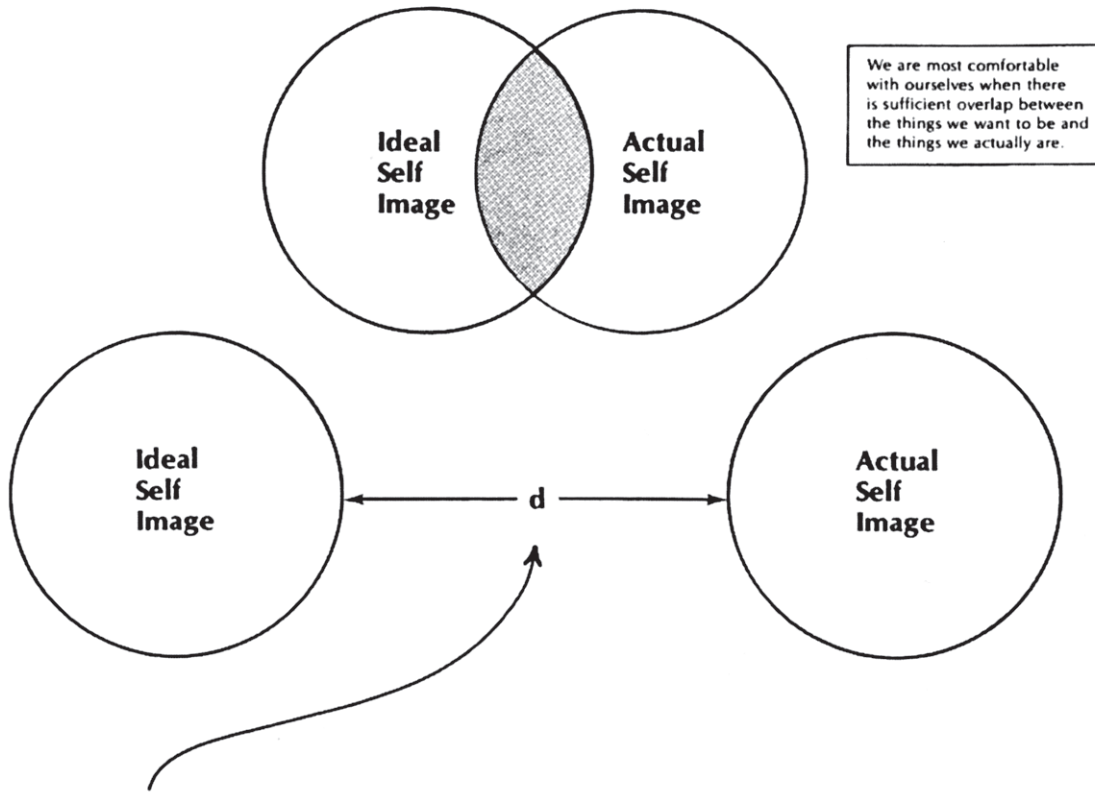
Ideal Self Image

Actual Self Image

We are most comfortable with ourselves when there is sufficient overlap between the things we want to be and the things we actually are.

Ideal Self Image

d

Actual Self Image